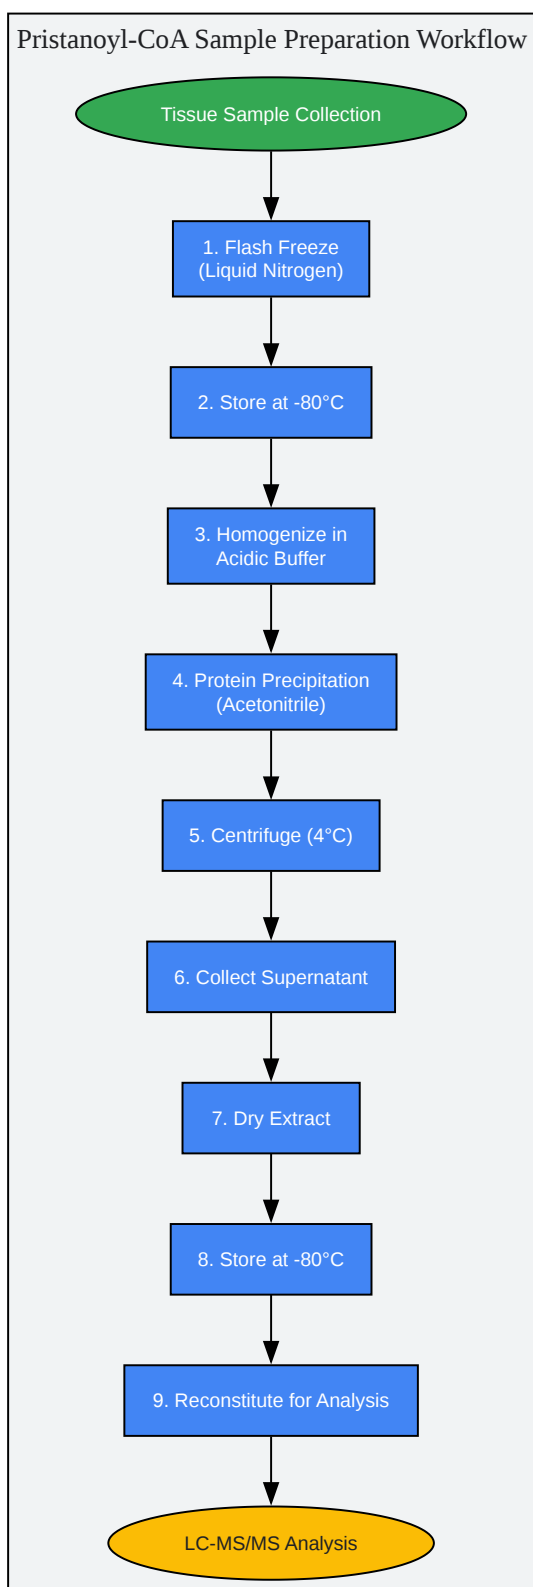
Pristanoyl-CoA Sample Preparation Workflow

Tissue Sample Collection

1. Flash Freeze (Liquid Nitrogen)

2. Store at -80°C

3. Homogenize in Acidic Buffer

4. Protein Precipitation (Acetonitrile)

5. Centrifuge (4°C)

6. Collect Supernatant

7. Dry Extract

8. Store at -80°C

9. Reconstitute for Analysis

LC-MS/MS Analysis